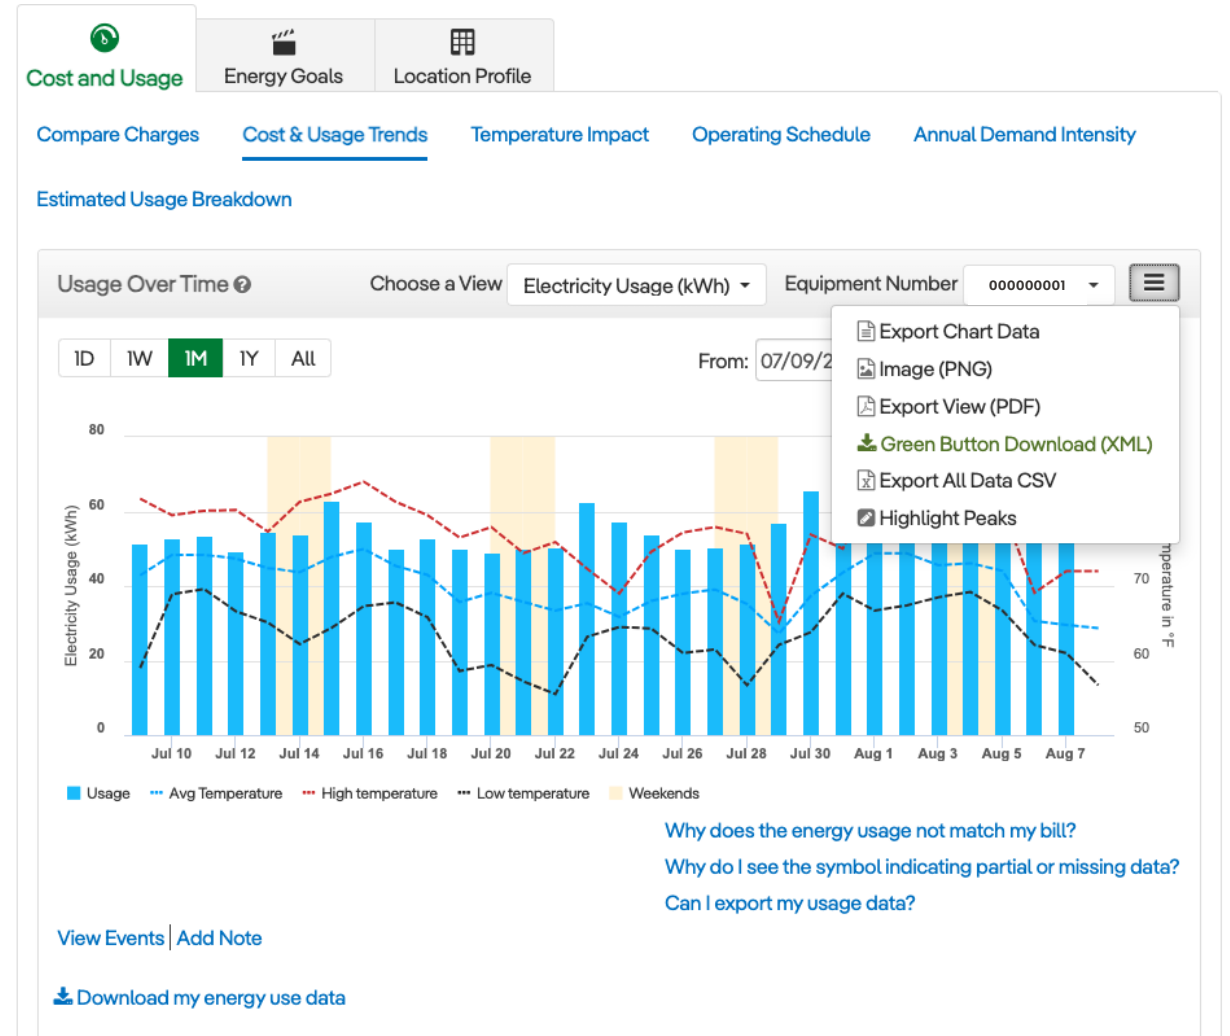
Cost and Usage
Energy Goals
Location Profile

Compare Charges
Cost & Usage Trends
Temperature Impact
Operating Schedule
Annual Demand Intensity
Estimated Usage Breakdown

Usage Over Time
Choose a View
Electricity Usage (kWh)
Equipment Number
000000001

Export Chart Data
Image (PNG)
Export View (PDF)
Green Button Download (XML)
Export All Data CSV
Highlight Peaks

1D
1W
1M
1Y
All

From: 07/09/2

80
60
40
20
0
Electricity Usage (kWh)
70
60
50
mperature in °F

Jul 10
Jul 12
Jul 14
Jul 16
Jul 18
Jul 20
Jul 22
Jul 24
Jul 26
Jul 28
Jul 30
Aug 1
Aug 3
Aug 5
Aug 7

Usage
Avg Temperature
High temperature
Low temperature
Weekends

Why does the energy usage not match my bill?
Why do I see the symbol indicating partial or missing data?
Can I export my usage data?

View Events | Add Note

Download my energy use data